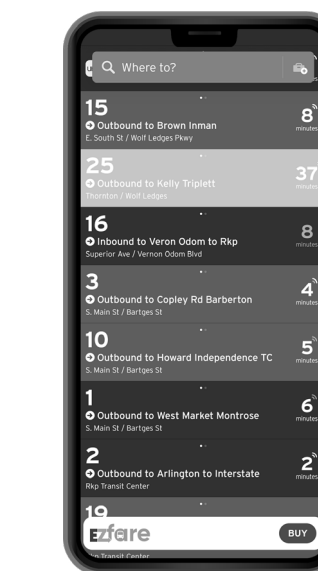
Where to?

15
Outbound to Brown Inman
E. South St / Wolf Ledges Pkwy
8
minutes

25
Outbound to Kelly Triplett
Thornton / Wolf Ledges
37
minutes

16
Inbound to Veron Odom to Rkp
Superior Ave / Vernon Odom Blvd
8
minutes

3
Outbound to Copley Rd Barberton
S. Main St / Bartges St
4
minutes

10
Outbound to Howard Independence TC
S. Main St / Bartges St
5
minutes

1
Outbound to West Market Montrose
S. Main St / Bartges St
6
minutes

2
Outbound to Arlington to Interstate
Rkp Transit Center
2
minutes

19
EZfare
BUY
Rkp Transit Center